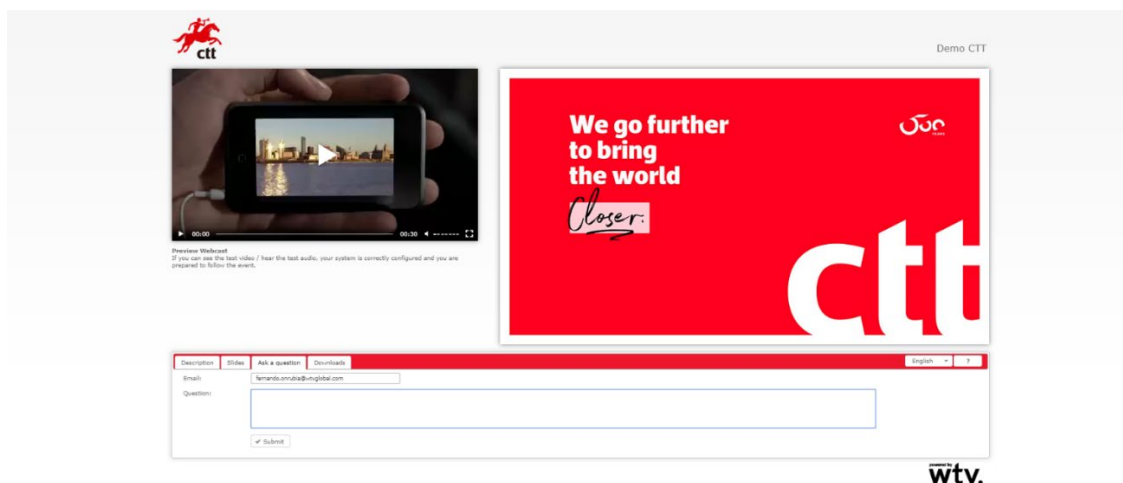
ctt

Demo CTT

00:00 00:30

Preview Webcast
If you can see the test video / hear the test audio, your system is correctly configured and you are prepared to follow the event.

We go further to bring the world
Closer.

ctt

Description | Slides | Ask a question | Downloads

English | ?

Email: fernando.onrubia@wtvglobal.com

Question:

Submit

powered by
wtv.